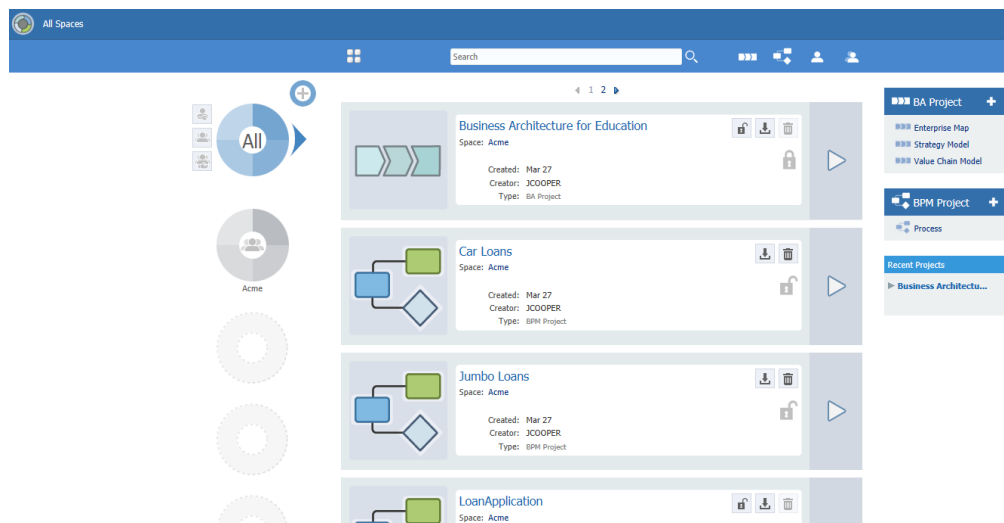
All Spaces

Search

1 2

All

Acme

Business Architecture for Education
Space: Acme
Created: Mar 27
Creator: JCOOPER
Type: BA Project

Car Loans
Space: Acme
Created: Mar 27
Creator: JCOOPER
Type: BPM Project

Jumbo Loans
Space: Acme
Created: Mar 27
Creator: JCOOPER
Type: BPM Project

LoanApplication
Space: Acme

BA Project
Enterprise Map
Strategy Model
Value Chain Model

BPM Project
Process

Recent Projects
Business Architectu...